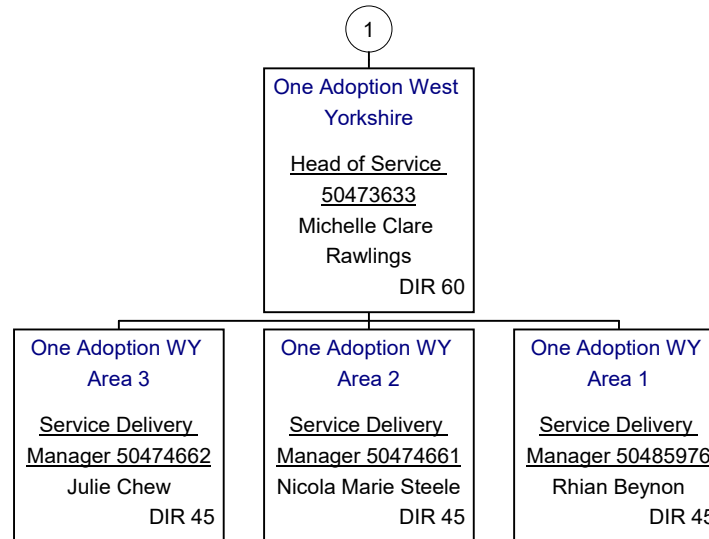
1

One Adoption West Yorkshire

Head of Service 50473633

Michelle Clare Rawlings

DIR 60

One Adoption WY Area 3

Service Delivery Manager 50474662

Julie Chew

DIR 45

One Adoption WY Area 2

Service Delivery Manager 50474661

Nicola Marie Steele

DIR 45

One Adoption WY Area 1

Service Delivery Manager 5048597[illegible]

Rhian Beynon

DIR 4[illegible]